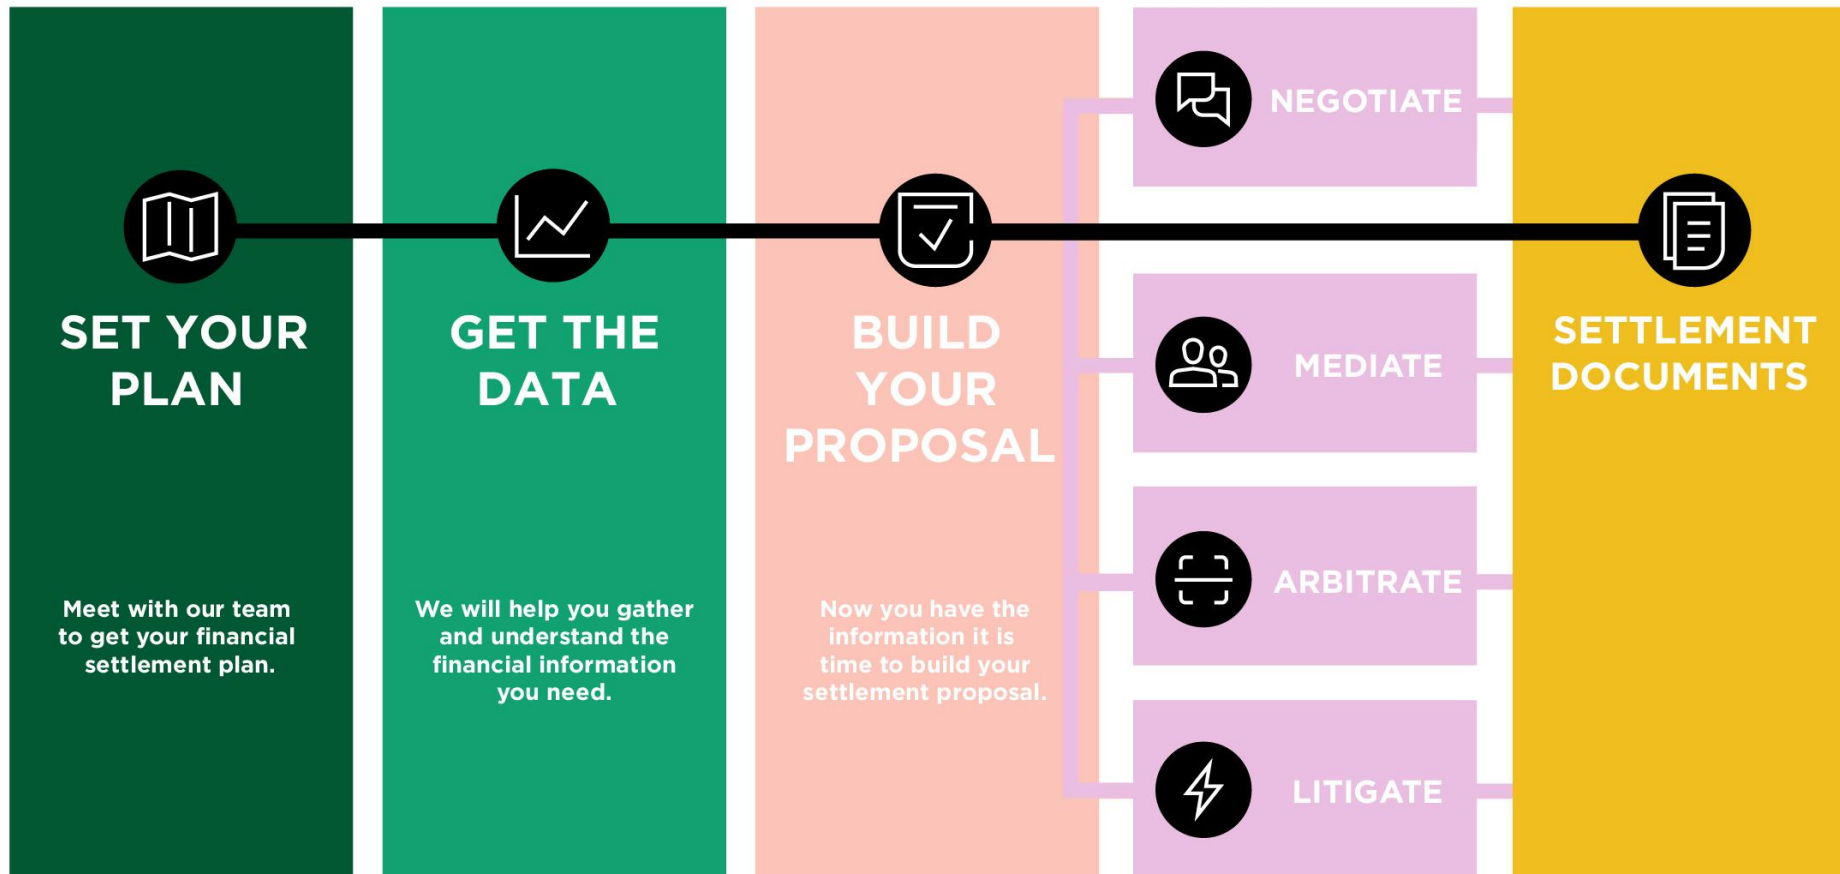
SET YOUR PLAN

Meet with our team to get your financial settlement plan.

GET THE DATA

We will help you gather and understand the financial information you need.

BUILD YOUR PROPOSAL

Now you have the information it is time to build your settlement proposal.

NEGOTIATE

MEDIATE

ARBITRATE

LITIGATE

SETTLEMENT DOCUMENTS